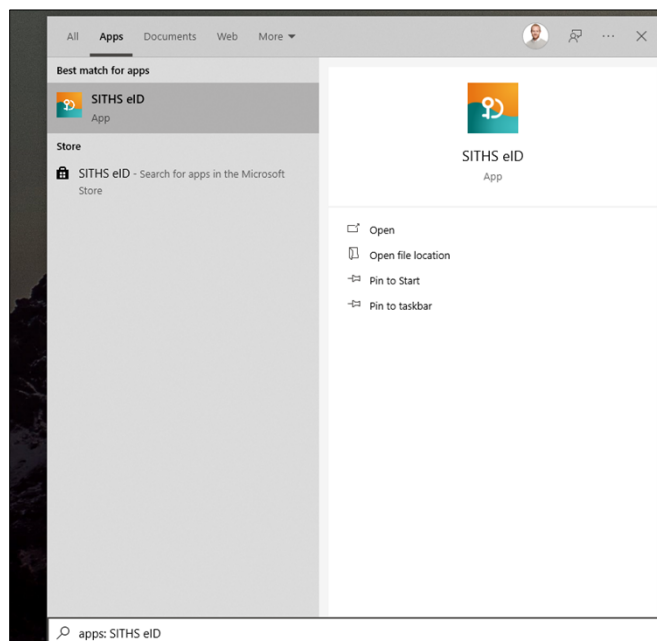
All Apps Documents Web More ▾

···

Best match for apps

SITHS eID
App

Store

SITHS eID - Search for apps in the Microsoft Store

SITHS eID
App

Open

Open file location

Pin to Start

Pin to taskbar

apps: SITHS eID